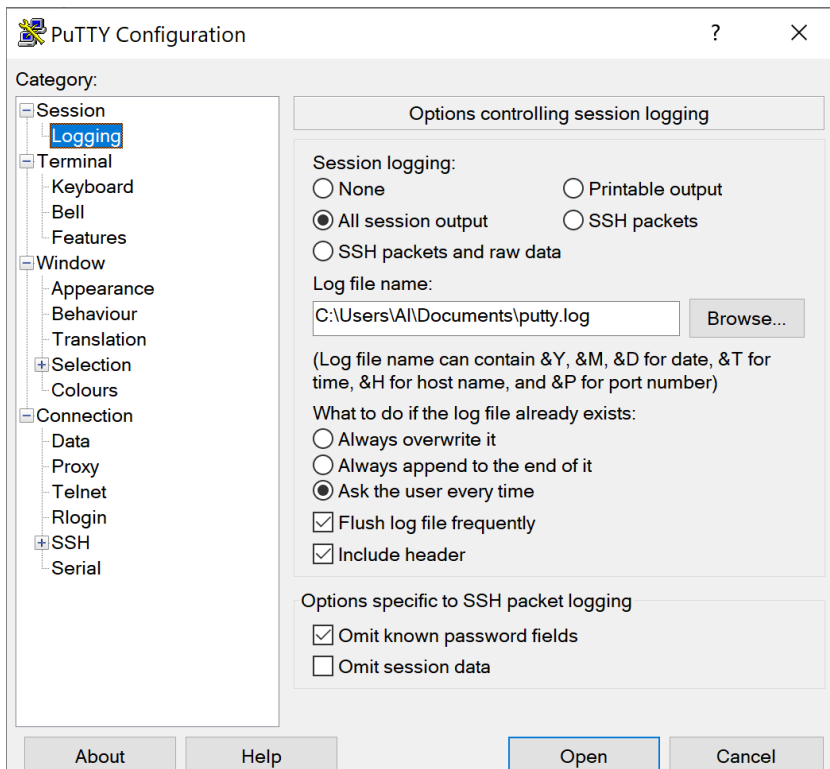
PuTTY Configuration ? X

Category:

Session
Logging
Terminal
Keyboard
Bell
Features
Window
Appearance
Behaviour
Translation
Selection
Colours
Connection
Data
Proxy
Telnet
Rlogin
SSH
Serial

Options controlling session logging

Session logging:
None
Printable output
All session output
SSH packets
SSH packets and raw data

Log file name:
C:\Users\Al\Documents\putty.log
Browse...

(Log file name can contain &Y, &M, &D for date, &T for time, &H for host name, and &P for port number)

What to do if the log file already exists:
Always overwrite it
Always append to the end of it
Ask the user every time

Flush log file frequently
Include header

Options specific to SSH packet logging
Omit known password fields
Omit session data

About
Help
Open
Cancel